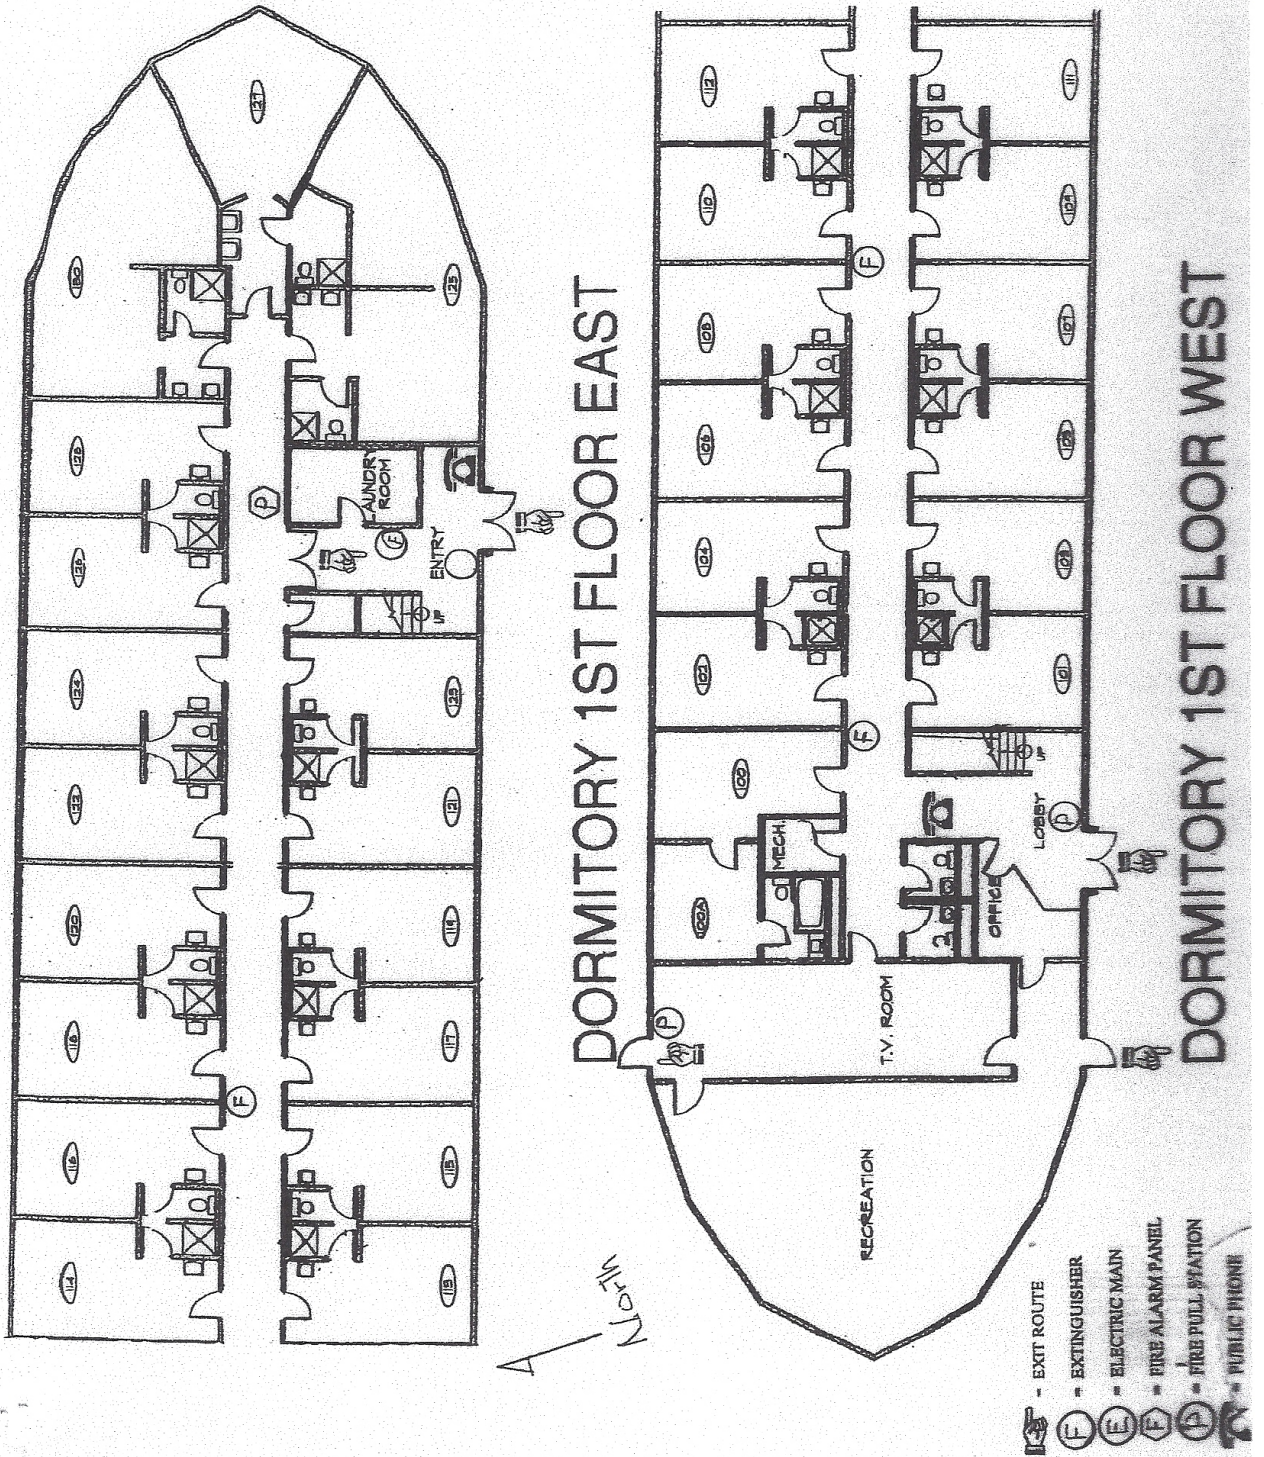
DORMITORY 1ST FLOOR EAST

127
130
125
128
126
124
123
122
121
120
118
119
117
116
115
114
113
LAUNDRY ROOM
ENTRY
UP
P
F
F

DORMITORY 1ST FLOOR WEST

112
111
110
109
108
107
106
105
104
103
102
101
100
100A
MECH.
OFFICE
LOBBY
T.V. ROOM
RECREATION
UP
F
F
P
P

North

- EXIT ROUTE
F - EXTINGUISHER
E - ELECTRIC MAIN
F - FIRE ALARM PANEL
P - FIRE PULL STATION
- PUBLIC PHONE